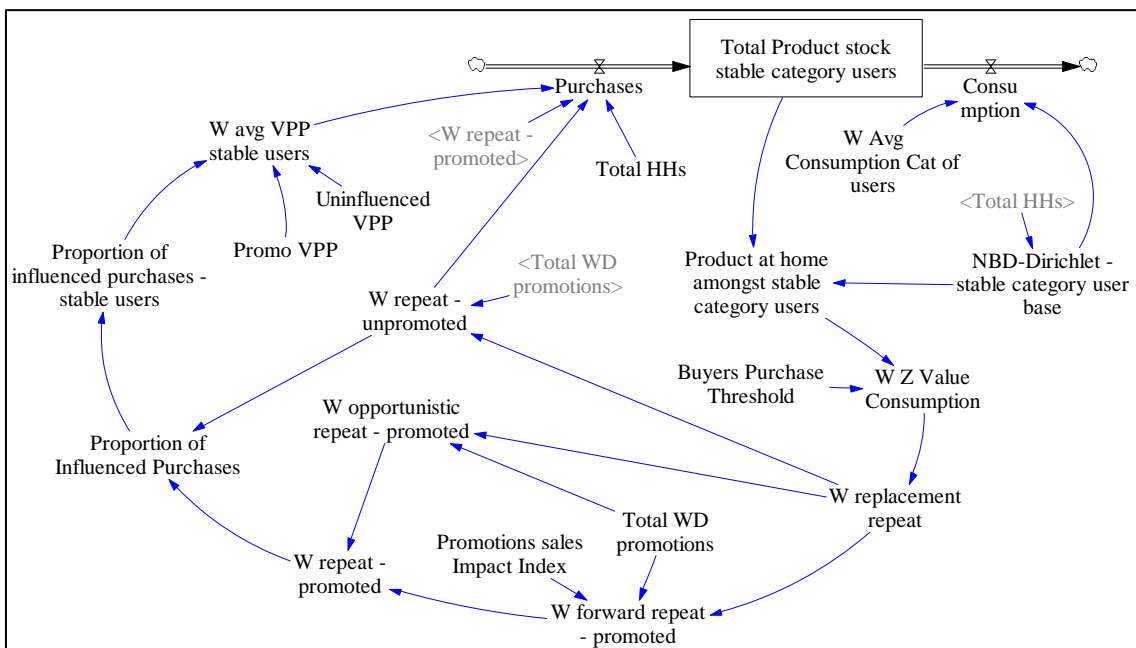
Total Product stock stable category users

Purchases

Consumption

W avg VPP stable users

<W repeat - promoted>

Total HHs

W Avg Consumption Cat of users

Uninfluenced VPP

<Total HHs>

Promo VPP

Proportion of influenced purchases - stable users

<Total WD promotions>

Product at home amongst stable category users

NBD-Dirichlet - stable category user base

W repeat - unpromoted

Buyers Purchase Threshold

W Z Value Consumption

W opportunistic repeat - promoted

Proportion of Influenced Purchases

W replacement repeat

Total WD promotions

Promotions sales Impact Index

W repeat - promoted

W forward repeat - promoted